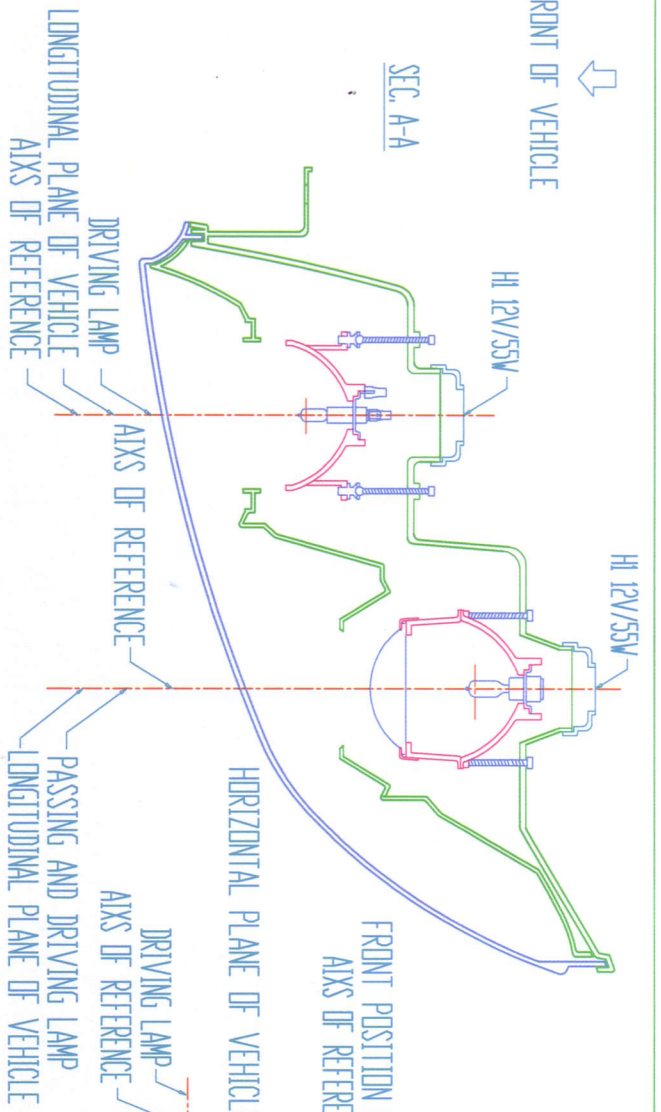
RONT OF VEHICLE

SEC. A-A

LONGITUDINAL PLANE OF VEHICLE
AIXS OF REFERENCE

DRIVING LAMP

H1 12V/55W

AIXS OF REFERENCE

H1 12V/55W

PASSING AND DRIVING LAMP
LONGITUDINAL PLANE OF VEHICLE

HORIZONTAL PLANE OF VEHICL

FRONT POSITION
AIXS OF REFERE

DRIVING LAMP
AIXS OF REFERENCE